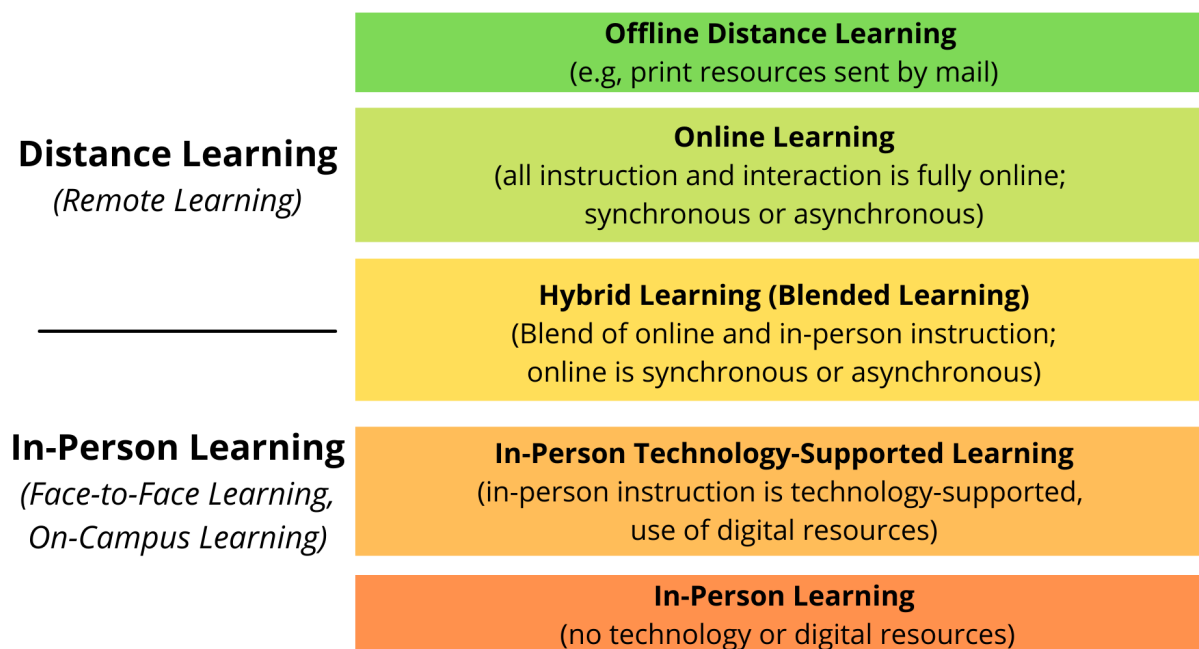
Distance Learning
(Remote Learning)

In-Person Learning
(Face-to-Face Learning, On-Campus Learning)

Offline Distance Learning
(e.g, print resources sent by mail)

Online Learning
(all instruction and interaction is fully online; synchronous or asynchronous)

Hybrid Learning (Blended Learning)
(Blend of online and in-person instruction; online is synchronous or asynchronous)

In-Person Technology-Supported Learning
(in-person instruction is technology-supported, use of digital resources)

In-Person Learning
(no technology or digital resources)